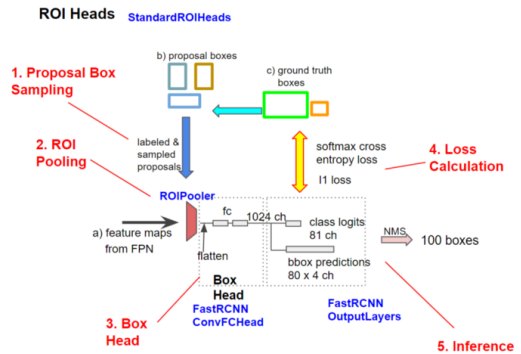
ROI Heads StandardROIHeads

b) proposal boxes

1. Proposal Box Sampling

c) ground truth boxes

2. ROI Pooling

labeled & sampled proposals

softmax cross entropy loss

l1 loss

4. Loss Calculation

ROIPooler

fc

1024 ch

a) feature maps from FPN

flatten

class logits 81 ch

bbox predictions 80 x 4 ch

NMS

100 boxes

Box Head

FastRCNN ConvFCHead

FastRCNN OutputLayers

3. Box Head

5. Inference